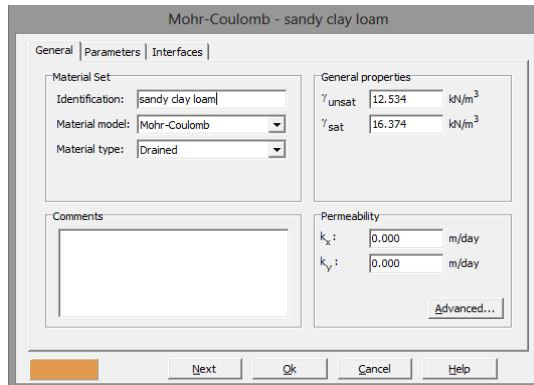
Mohr-Coulomb - sandy clay loam

General | Parameters | Interfaces

Material Set
Identification: sandy clay loam
Material model: Mohr-Coulomb
Material type: Drained

General properties
$\gamma_{unsat}$ 12.534 kN/m$^3$
$\gamma_{sat}$ 16.374 kN/m$^3$

Comments

Permeability
$k_x$ : 0.000 m/day
$k_y$ : 0.000 m/day

Advanced...

Next | Ok | Cancel | Help